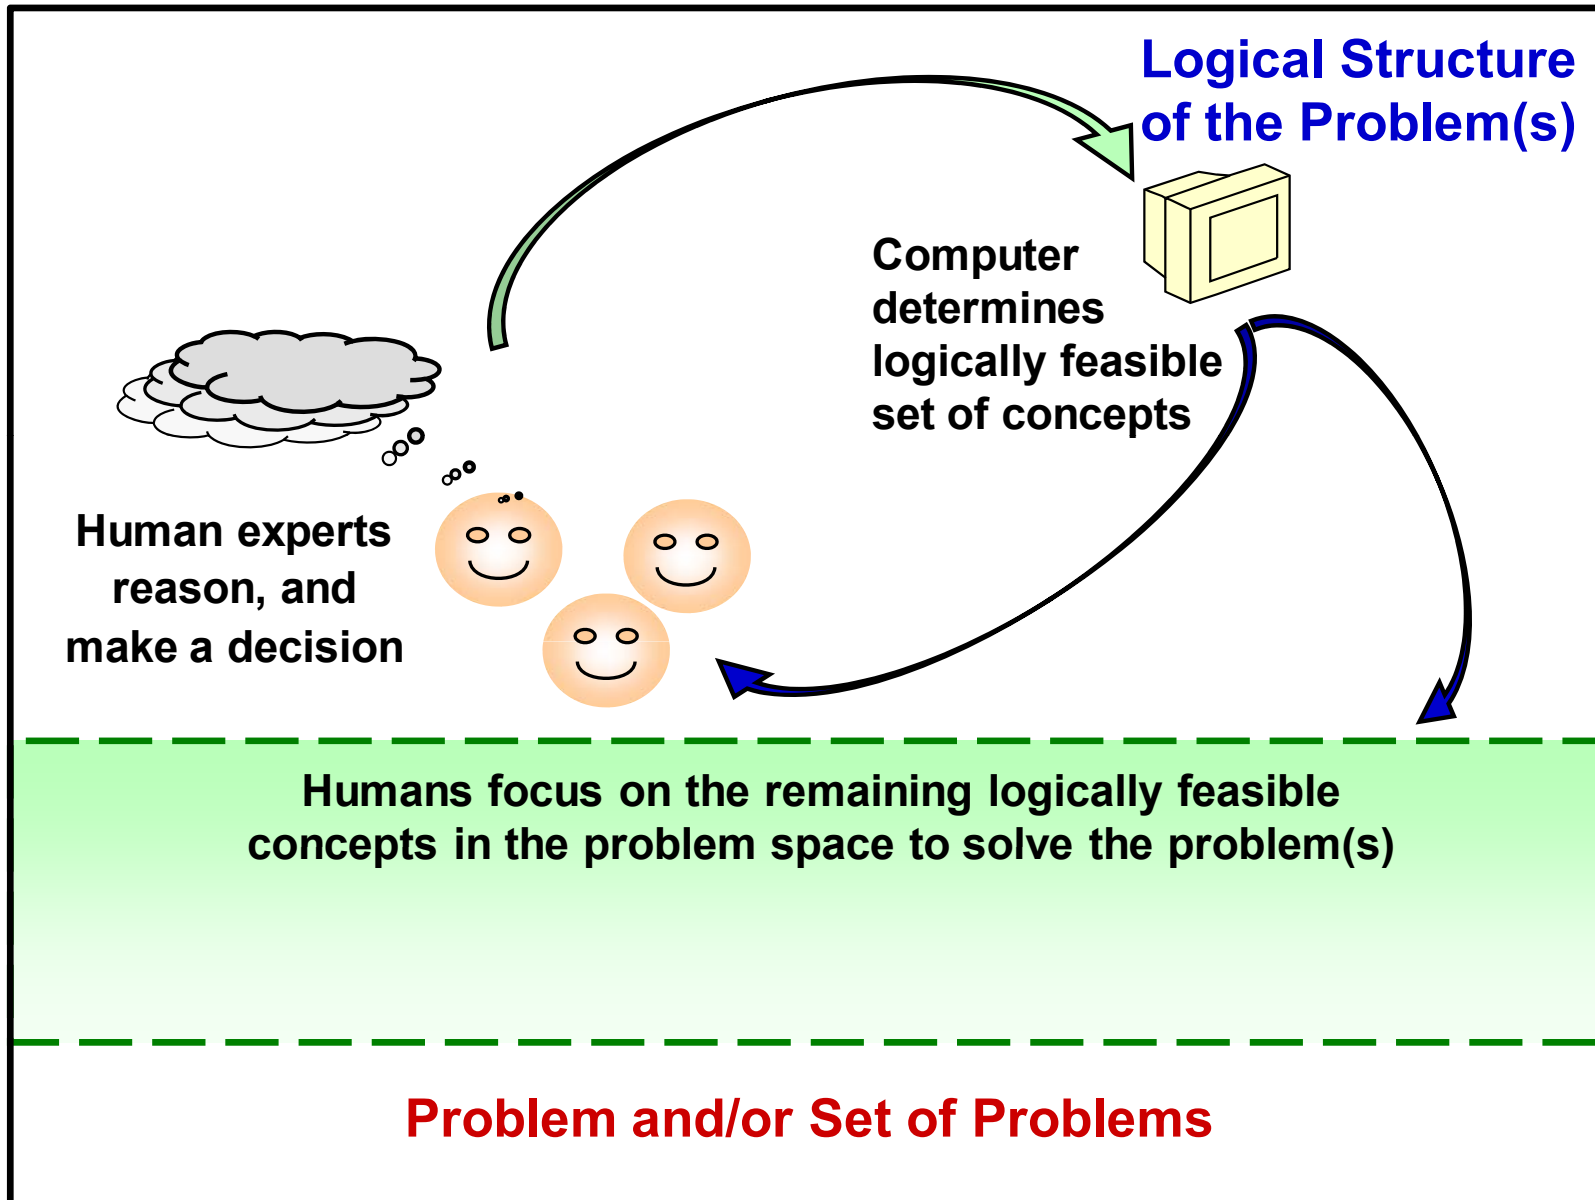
Logical Structure of the Problem(s)

Computer determines logically feasible set of concepts

Human experts reason, and make a decision

Humans focus on the remaining logically feasible concepts in the problem space to solve the problem(s)

Problem and/or Set of Problems